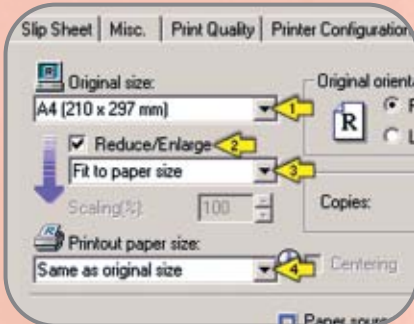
Slip Sheet | Misc. | Print Quality | Printer Configuration

Original size:
A4 (210 x 297 mm)
1
Original orienta
R
☑ Reduce/Enlarge
2
Fit to paper size
3
Scaling(%): 100
Copies:
Printout paper size:
Same as original size
4
Centering
Paper sourc